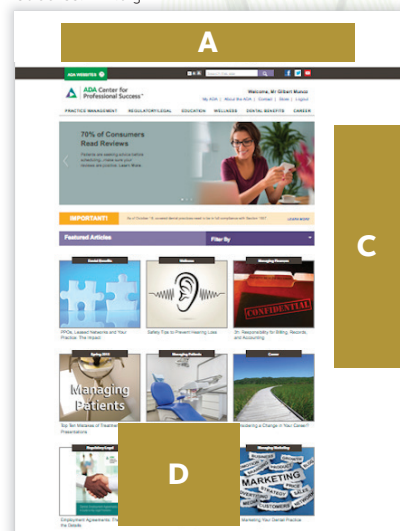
A

ADA WEBSITES

ADA Center for Professional Success™

Welcome, Mr Gilbert Mason

My ADA | About the ADA | Contact | Store | Logout

PRACTICE MANAGEMENT | REGULATORY/LEGAL | EDUCATION | WELLNESS | DENTAL BENEFITS | CAREER

70% of Consumers Read Reviews

IMPORTANT!

LEARN MORE

Featured Articles

Filter By

C

PPOs, Leased Networks and Your Practice: The Impact

Safety Tips to Prevent Hearing Loss

CONFIDENTIAL

Managing Patients

D

MARKETING

Employment Agreements: The Details

Marketing Your Dental Practice